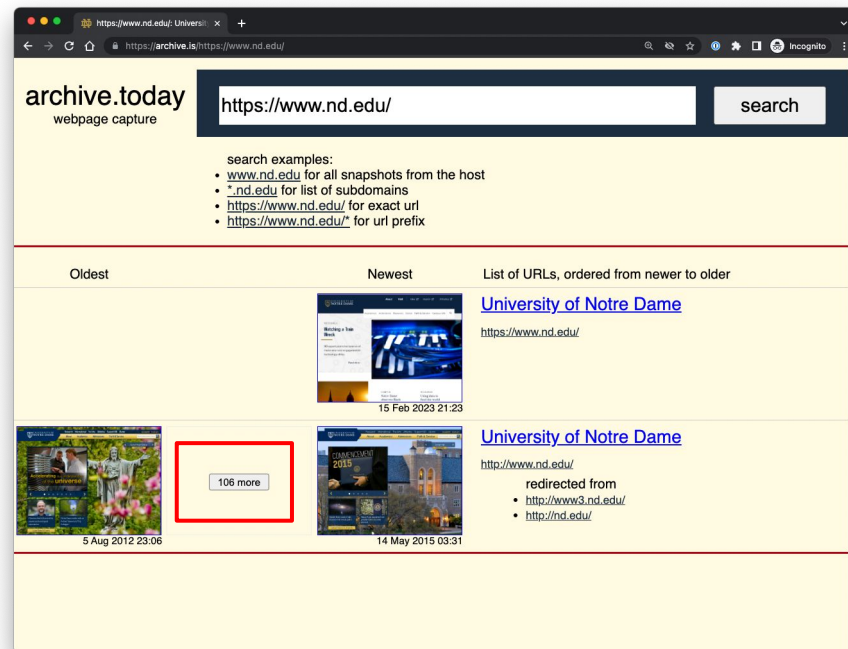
https://www.nd.edu/: Universit ×

https://archive.is/https://www.nd.edu/

Incognito

archive.today
webpage capture

https://www.nd.edu/

search

search examples:
- www.nd.edu for all snapshots from the host
- *.nd.edu for list of subdomains
- https://www.nd.edu/ for exact url
- https://www.nd.edu/* for url prefix

| Oldest | | Newest | List of URLs, ordered from newer to older |
|---|---|---|---|
| | | 15 Feb 2023 21:23 | University of Notre Dame<br>https://www.nd.edu/ |
| 5 Aug 2012 23:06 | 106 more | 14 May 2015 03:31 | University of Notre Dame<br>http://www.nd.edu/<br>redirected from<br>• http://www3.nd.edu/<br>• http://nd.edu/ |